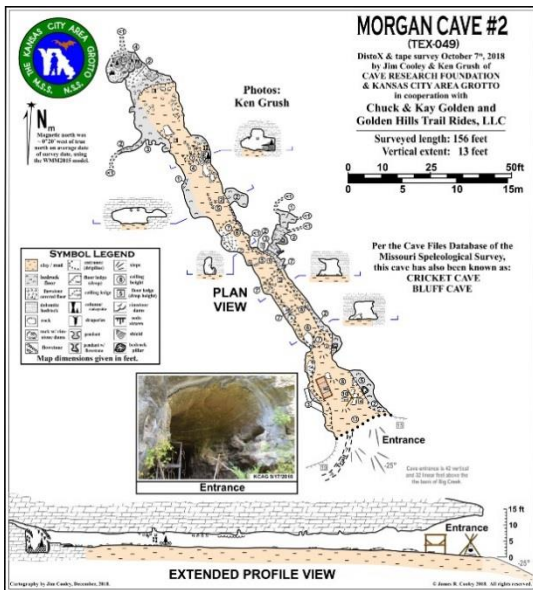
THE KANSAS CITY AREA GROTTO
N.S.S. N.S.S.

MORGAN CAVE #2
(TEX-049)
DistoX & tape survey October 7th, 2018 by Jim Cooley & Ken Grush of CAVE RESEARCH FOUNDATION & KANSAS CITY AREA GROTTO in cooperation with
Chuck & Kay Golden and Golden Hills Trail Rides, LLC

Surveyed length: 156 feet
Vertical extent: 13 feet

0 10 25 50ft
0 5 10 15m

Photos:
Ken Grush

$N_m$
Magnetic north was ~0°20' west of true north on average date of survey date, using the WMM2015 model.

Per the Cave Files Database of the Missouri Speleological Survey, this cave has also been known as:
CRICKET CAVE
BLUFF CAVE

SYMBOL LEGEND
clay / mud | cave survey | steps
bedrock floor | floor ledge (drop) | ceiling height
flowstone covered floor | floor ledge (drop) | ceiling ledge
dolomite bedrock | | ceiling ledge (drop height)
rock | columns / stalagmites | cave dams
rock w/ clay | draperies | soda straws
flowstone | pendant | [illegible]
| pendant w/ flowstone | bedrock pillar
Map dimensions given in feet.

PLAN VIEW

Entrance
KCAG 5/17/2018

Entrance

Cave entrance is 42 vertical and 32 linear feet above the base of Big Creek.

~25°

Entrance

15 ft
10
5
0
~25°

EXTENDED PROFILE VIEW

Cartography by Jim Cooley, December, 2018.
© James R. Cooley 2018. All rights reserved.